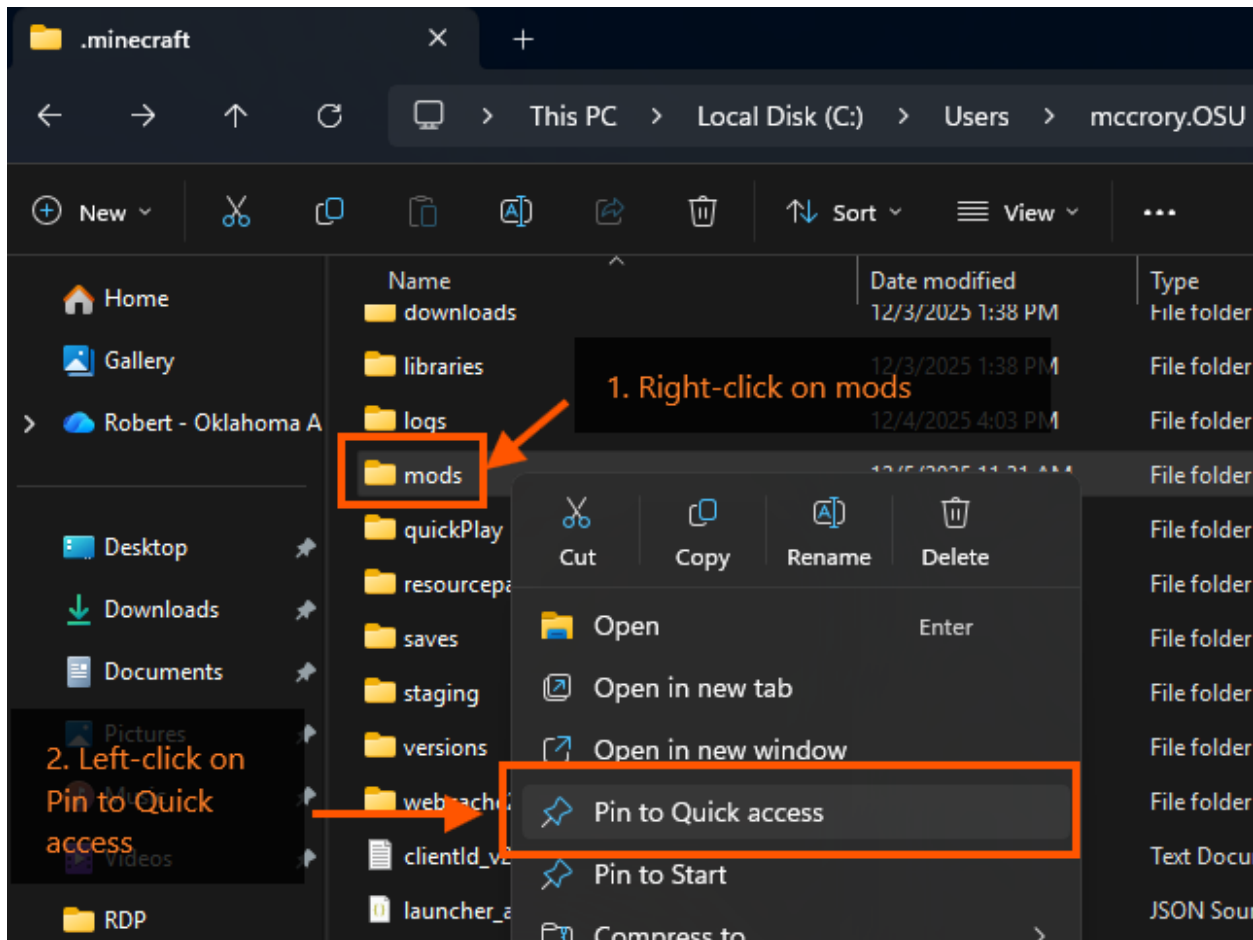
.minecraft

This PC > Local Disk (C:) > Users > mccrory.OSU

New Sort View ...

Home
Gallery
Robert - Oklahoma A

Desktop
Downloads
Documents
Pictures
Music
Videos
RDP

| Name | Date modified | Type |
|---|---|---|
| downloads | 12/3/2025 1:38 PM | File folder |
| libraries | 12/3/2025 1:38 PM | File folder |
| logs | 12/4/2025 4:03 PM | File folder |
| mods | 12/5/2025 11:21 AM | File folder |
| quickPlay | | File folder |
| resourcepa | | File folder |
| saves | | File folder |
| staging | | File folder |
| versions | | File folder |
| webcache | | File folder |
| clientId_v | | Text Docu |
| launcher_a | | JSON Sour |

1. Right-click on mods

Cut Copy Rename Delete
Open Enter
Open in new tab
Open in new window
Pin to Quick access
Pin to Start
Compress to

2. Left-click on Pin to Quick access